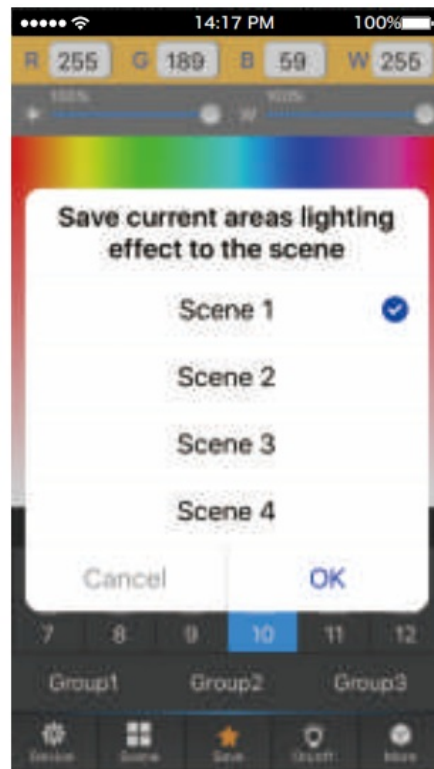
14:17 PM
100%

R 255 G 189 B 59 W 255

100% 100%

Save current areas lighting effect to the scene

Scene 1

Scene 2

Scene 3

Scene 4

Cancel

OK

7 8 9 10 11 12

Group1 Group2 Group3

Device Scene Save On/off More